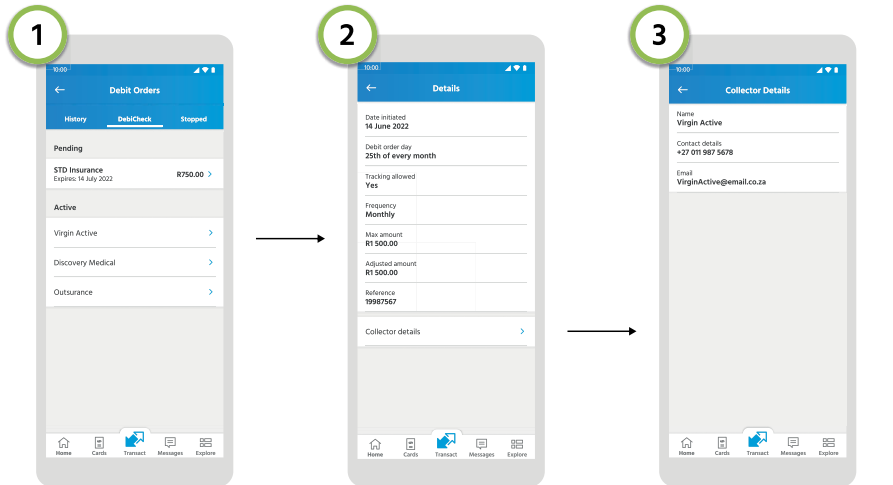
1

10:00

Debit Orders

History DebiCheck Stopped

Pending

STD Insurance
Expires: 14 July 2022
R750.00

Active

Virgin Active

Discovery Medical

Outsurance

Home Cards Transact Messages Explore

2

10:00

Details

Date initiated
14 June 2022

Debit order day
25th of every month

Tracking allowed
Yes

Frequency
Monthly

Max amount
R1 500.00

Adjusted amount
R1 500.00

Reference
19987567

Collector details

Home Cards Transact Messages Explore

3

10:00

Collector Details

Name
Virgin Active

Contact details
+27 011 987 5678

Email
VirginActive@email.co.za

Home Cards Transact Messages Explore